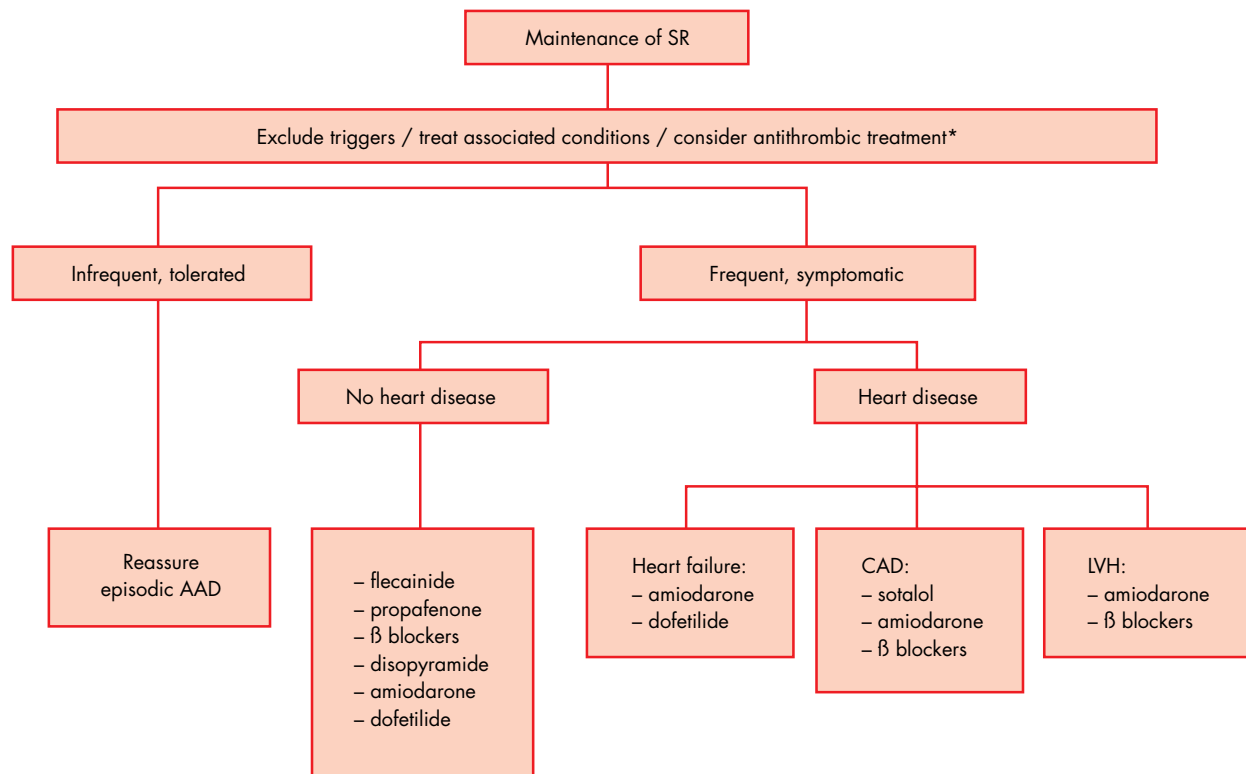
Maintenance of SR

Exclude triggers / treat associated conditions / consider antithrombic treatment*

Infrequent, tolerated

Frequent, symptomatic

No heart disease

Heart disease

Reassure
episodic AAD

– flecainide
– propafenone
– ß blockers
– disopyramide
– amiodarone
– dofetilide

Heart failure:
– amiodarone
– dofetilide

CAD:
– sotalol
– amiodarone
– ß blockers

LVH:
– amiodarone
– ß blockers